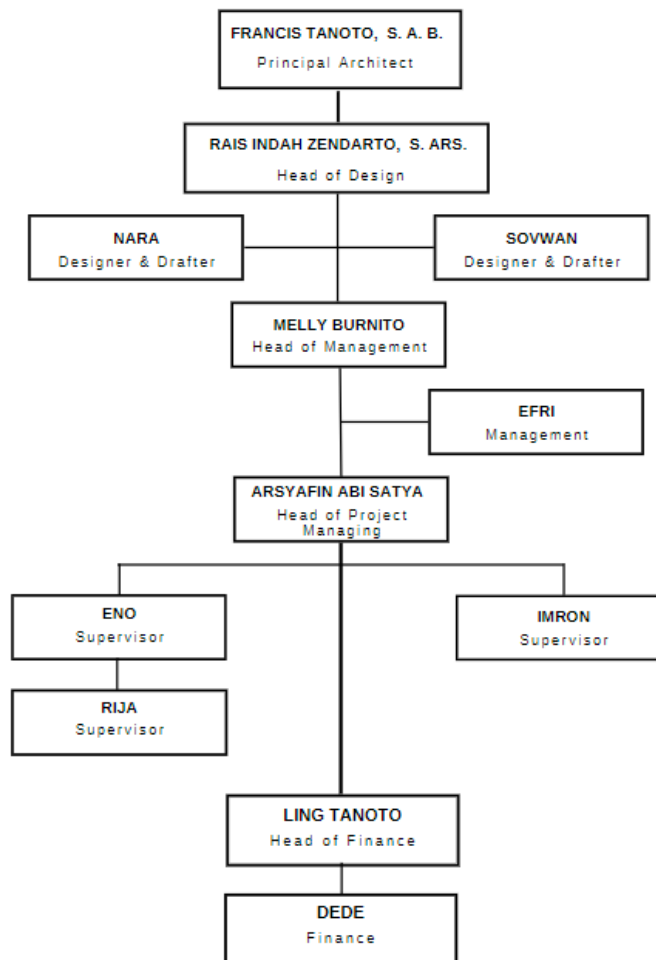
FRANCIS TANOTO, S. A. B.
Principal Architect

RAIS INDAH ZENDARTO, S. ARS.
Head of Design

NARA
Designer & Drafter

SOVWAN
Designer & Drafter

MELLY BURNITO
Head of Management

EFRI
Management

ARSYAFIN ABI SATYA
Head of Project Managing

ENO
Supervisor

IMRON
Supervisor

RIJA
Supervisor

LING TANOTO
Head of Finance

DEDE
Finance